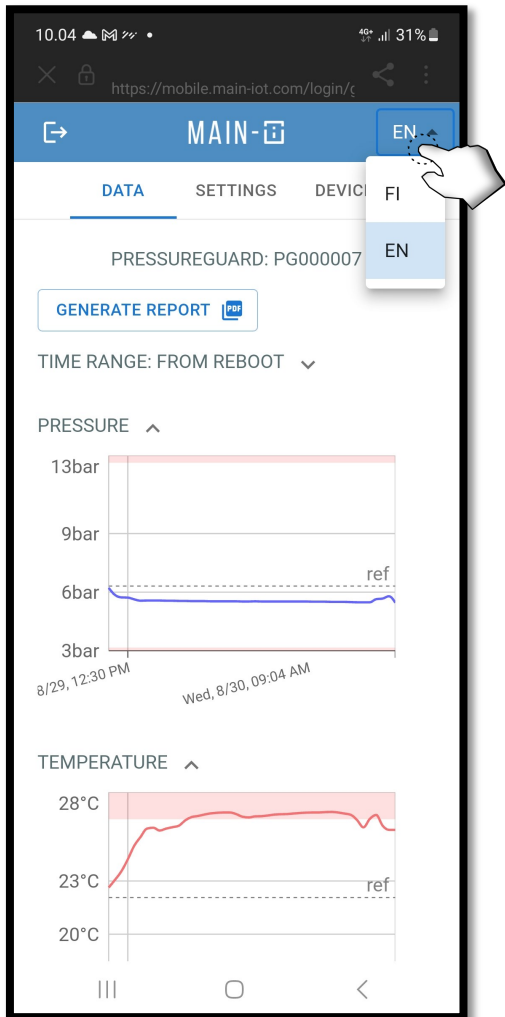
10.04 31%

https://mobile.main-iot.com/login/g

MAIN-I

EN

DATA SETTINGS DEVIC

FI

EN

PRESSUREGUARD: PG000007

GENERATE REPORT PDF

TIME RANGE: FROM REBOOT

PRESSURE

13bar

9bar

ref

6bar

3bar

8/29, 12:30 PM

Wed, 8/30, 09:04 AM

TEMPERATURE

28°C

23°C

ref

20°C